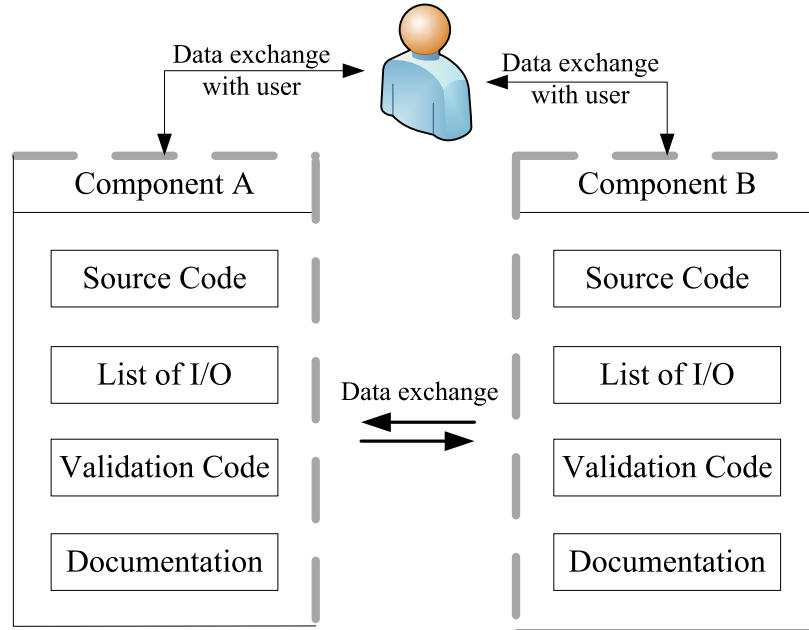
Data exchange with user

Data exchange with user

Component A

Source Code

List of I/O

Validation Code

Documentation

Data exchange

Component B

Source Code

List of I/O

Validation Code

Documentation